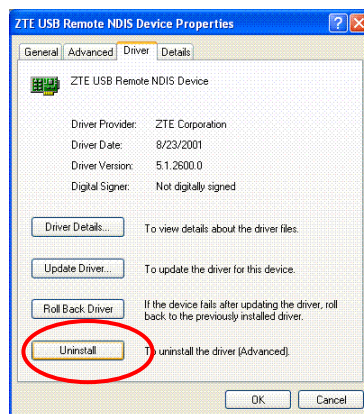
ZTE USB Remote NDIS Device Properties

General | Advanced | Driver | Details

ZTE USB Remote NDIS Device

Driver Provider: ZTE Corporation
Driver Date: 8/23/2001
Driver Version: 5.1.2600.0
Digital Signer: Not digitally signed

Driver Details... To view details about the driver files.

Update Driver... To update the driver for this device.

Roll Back Driver If the device fails after updating the driver, roll back to the previously installed driver.

Uninstall To uninstall the driver (Advanced).

OK Cancel